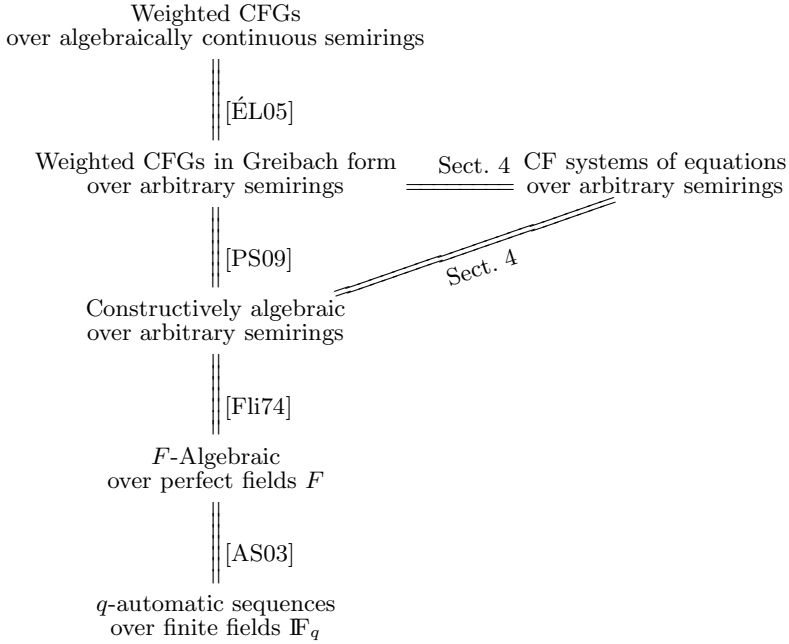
Weighted CFGs
over algebraically continuous semirings

[ÉL05]

Weighted CFGs in Greibach form
over arbitrary semirings

Sect. 4

CF systems of equations
over arbitrary semirings

[PS09]

Sect. 4

Constructively algebraic
over arbitrary semirings

[Fli74]

$F$-Algebraic
over perfect fields $F$

[AS03]

$q$-automatic sequences
over finite fields $\mathbb{F}_q$